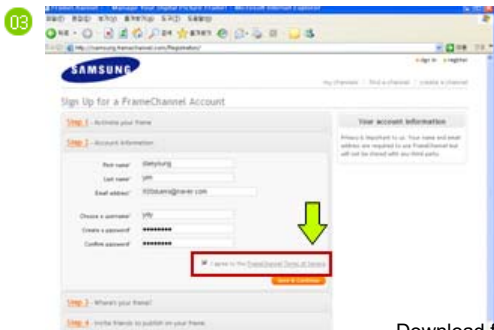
03

SAMSUNG

Sign Up for a FrameChannel Account

Step 1 - Activate your frame

Step 2 - Account Information

First name* daeyoung

Last name* yim

Email address* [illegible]@naver.com

Choose a username* yiffy

Create a password* ●●●●●●●●●

Confirm password* ●●●●●●●●●

I agree to the FrameChannel Terms of Service

Save & Continue

Step 3 - Where's your frame?

Step 4 - Invite friends to publish on your frame

Your account information

Download